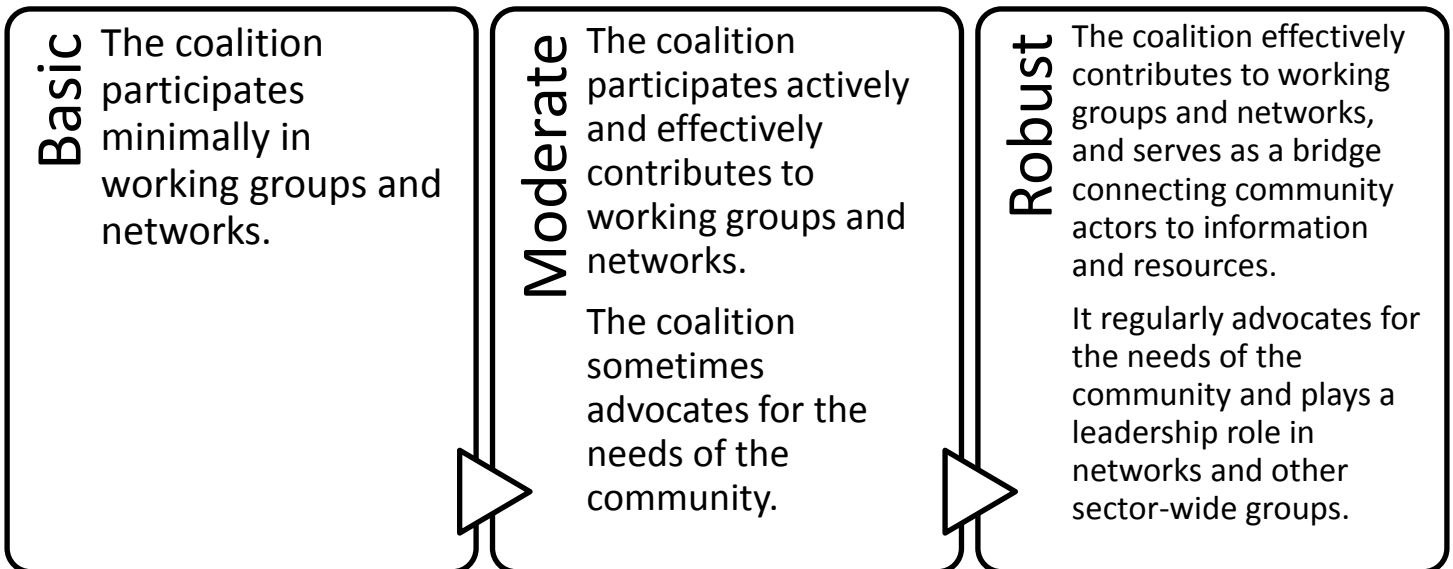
Basic

The coalition participates minimally in working groups and networks.

Moderate

The coalition participates actively and effectively contributes to working groups and networks.

The coalition sometimes advocates for the needs of the community.

Robust

The coalition effectively contributes to working groups and networks, and serves as a bridge connecting community actors to information and resources.

It regularly advocates for the needs of the community and plays a leadership role in networks and other sector-wide groups.